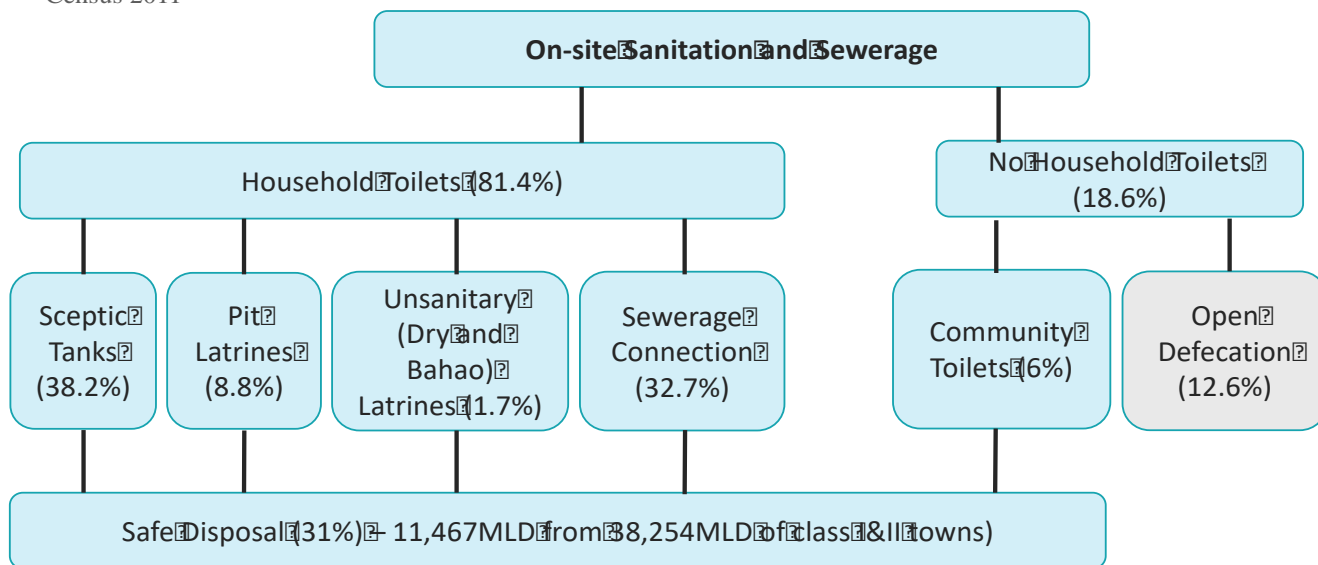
Census 2011

On-site Sanitation and Sewerage

Household Toilets (81.4%)

No Household Toilets (18.6%)

Sceptic Tanks (38.2%)

Pit Latrines (8.8%)

Unsanitary (Dry and Bahao) Latrines (1.7%)

Sewerage Connection (32.7%)

Community Toilets (6%)

Open Defecation (12.6%)

Safe Disposal (31%) - 11,467MLD from 38,254MLD of class I&II towns)